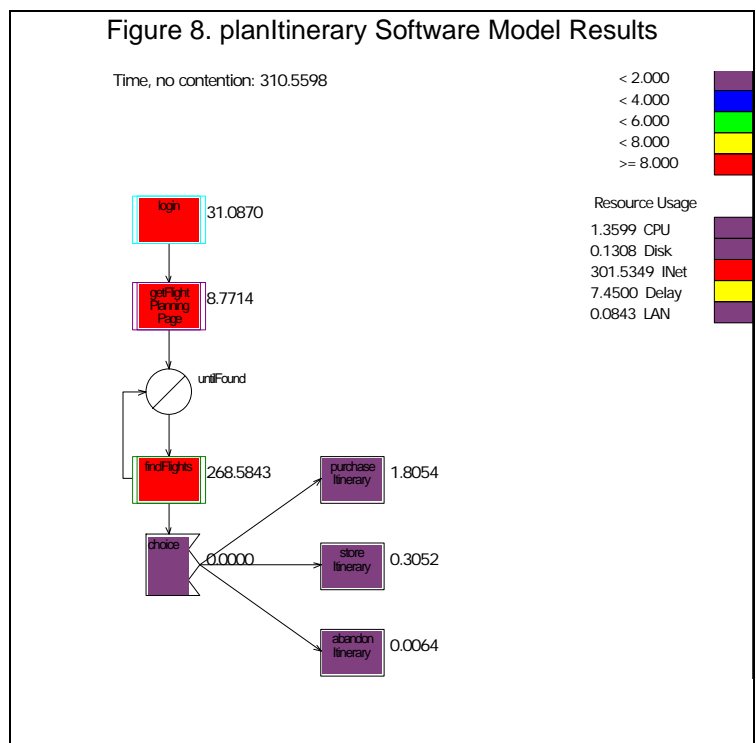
Figure 8. planItinerary Software Model Results

Time, no contention: 310.5598

< 2.000
< 4.000
< 6.000
< 8.000
>= 8.000

Resource Usage

1.3599 CPU
0.1308 Disk
301.5349 INet
7.4500 Delay
0.0843 LAN

login 31.0870

getFlight Planning Page 8.7714

untilFound

findFlights 268.5843

purchase Itinerary 1.8054

choice 0.0000

store Itinerary 0.3052

abandon Itinerary 0.0064